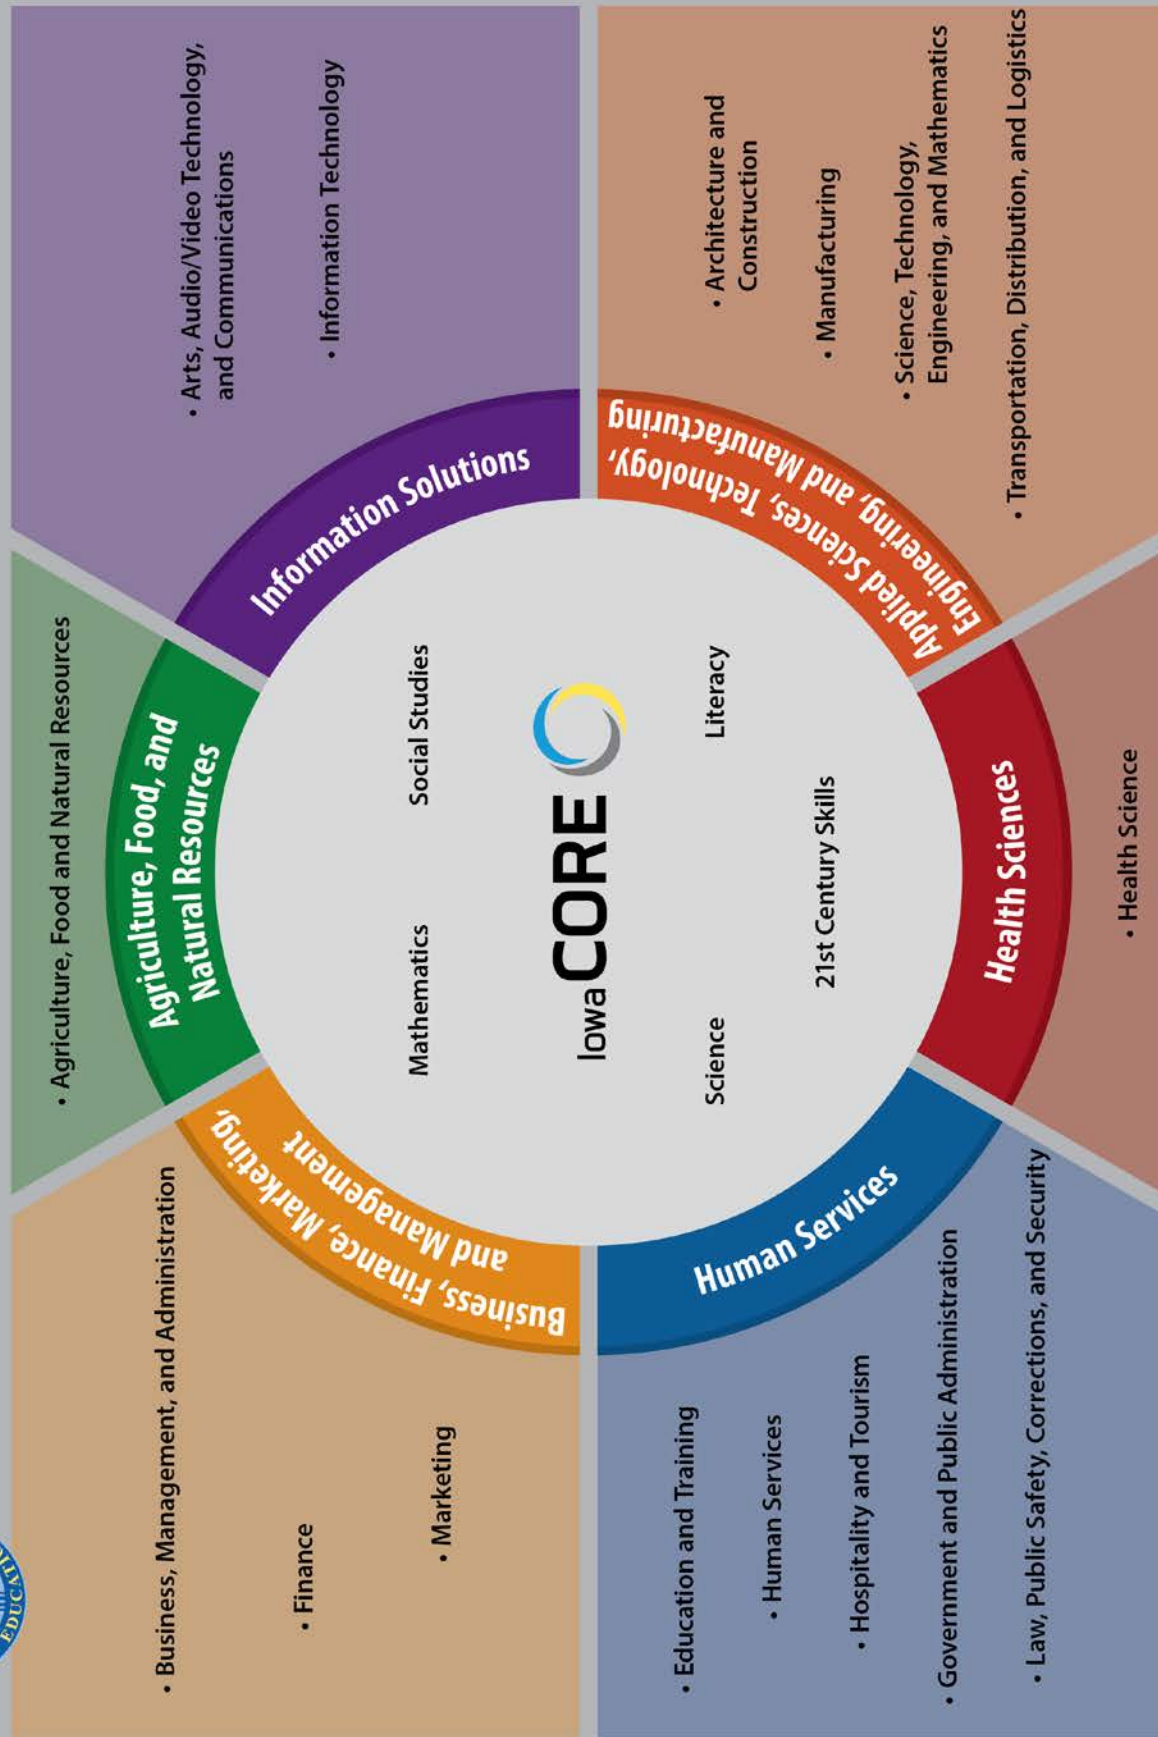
Information Solutions

• Arts, Audio/Video Technology, and Communications

• Information Technology

Applied Sciences, Technology, Engineering, and Manufacturing

• Architecture and Construction

• Manufacturing

• Science, Technology, Engineering, and Mathematics

• Transportation, Distribution, and Logistics

Health Sciences

• Health Science

Human Services

• Education and Training

• Human Services

• Hospitality and Tourism

• Government and Public Administration

• Law, Public Safety, Corrections, and Security

Business, Finance, Marketing, and Management

• Business, Management, and Administration

• Finance

• Marketing

Agriculture, Food, and Natural Resources

• Agriculture, Food and Natural Resources

Social Studies

Mathematics

Iowa CORE

Literacy

Science

21st Century Skills

EDUCATI